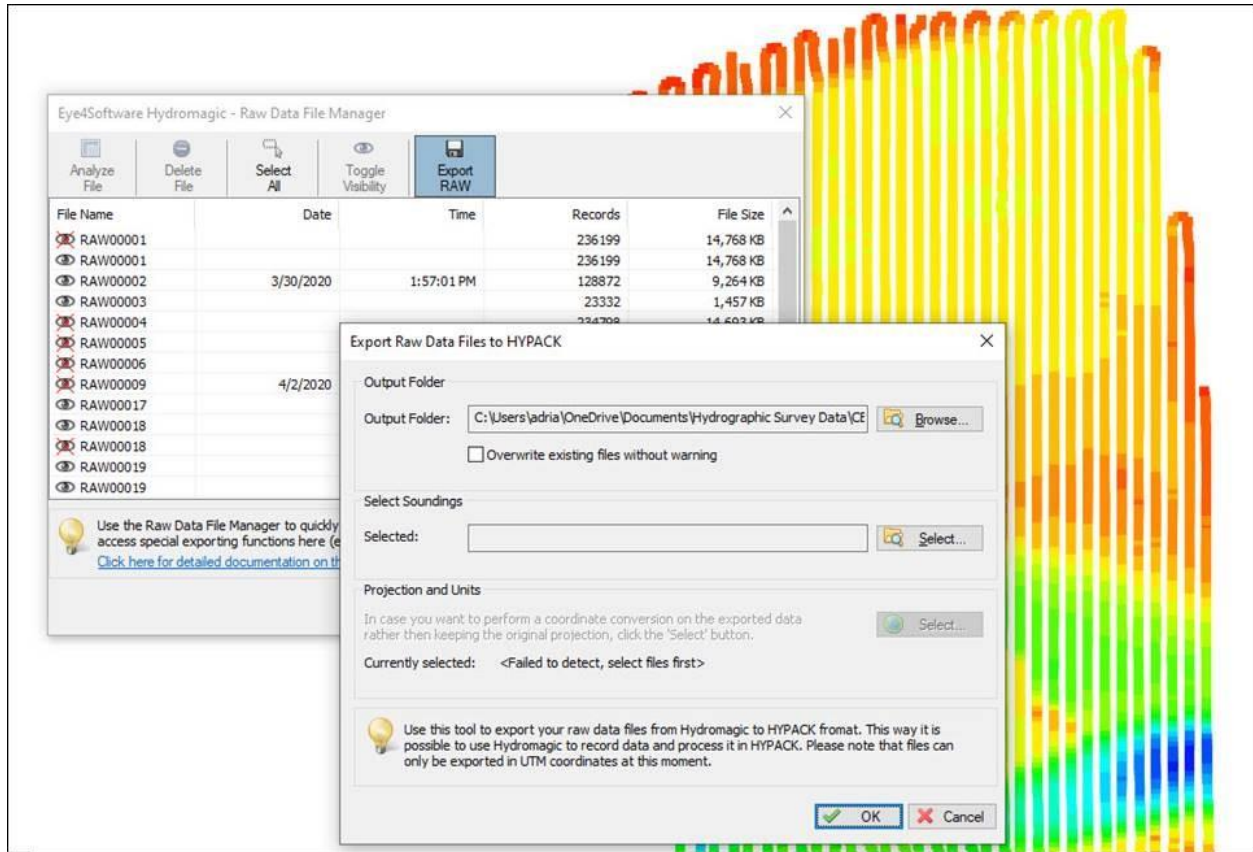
Eye4Software Hydromagic - Raw Data File Manager

Analyze File
Delete File
Select All
Toggle Visibility
Export RAW

| File Name | Date | Time | Records | File Size |
|---|---|---|---|---|
| RAW00001 | | | 236199 | 14,768 KB |
| RAW00001 | | | 236199 | 14,768 KB |
| RAW00002 | 3/30/2020 | 1:57:01 PM | 128872 | 9,264 KB |
| RAW00003 | | | 23332 | 1,457 KB |
| RAW00004 | | | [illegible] | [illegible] |
| RAW00005 | | | | |
| RAW00006 | | | | |
| RAW00009 | 4/2/2020 | | | |
| RAW00017 | | | | |
| RAW00018 | | | | |
| RAW00018 | | | | |
| RAW00019 | | | | |
| RAW00019 | | | | |

Use the Raw Data File Manager to quickly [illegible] access special exporting functions here (e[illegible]
Click here for detailed documentation on th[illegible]

Export Raw Data Files to HYPACK

Output Folder
Output Folder: C:\Users\adria\OneDrive\Documents\Hydrographic Survey Data\CE
Browse...
Overwrite existing files without warning

Select Soundings
Selected:
Select...

Projection and Units
In case you want to perform a coordinate conversion on the exported data rather then keeping the original projection, click the 'Select' button.
Select...
Currently selected: <Failed to detect, select files first>

Use this tool to export your raw data files from Hydromagic to HYPACK fromat. This way it is possible to use Hydromagic to record data and process it in HYPACK. Please note that files can only be exported in UTM coordinates at this moment.

OK
Cancel